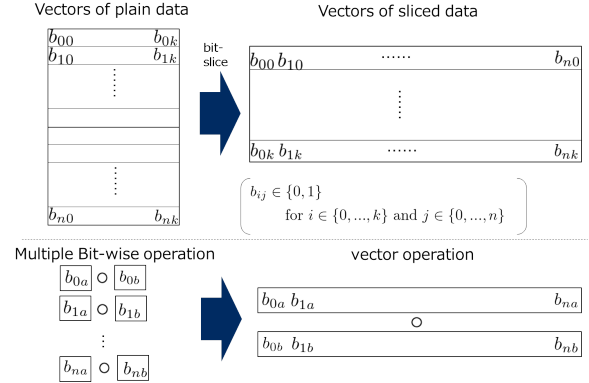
Vectors of plain data

$b_{00}$ $b_{0k}$
$b_{10}$ $b_{1k}$
$\vdots$
$\vdots$
$b_{n0}$ $b_{nk}$

bit-slice

Vectors of sliced data

$b_{00}$ $b_{10}$ ...... $b_{n0}$
$\vdots$
$b_{0k}$ $b_{1k}$ ...... $b_{nk}$

$b_{ij} \in \{0, 1\}$
for $i \in \{0, ..., k\}$ and $j \in \{0, ..., n\}$

Multiple Bit-wise operation

$b_{0a}$ ○ $b_{0b}$
$b_{1a}$ ○ $b_{1b}$
$\vdots$
$b_{na}$ ○ $b_{nb}$

vector operation

$b_{0a}$ $b_{1a}$ $b_{na}$
○
$b_{0b}$ $b_{1b}$ $b_{nb}$